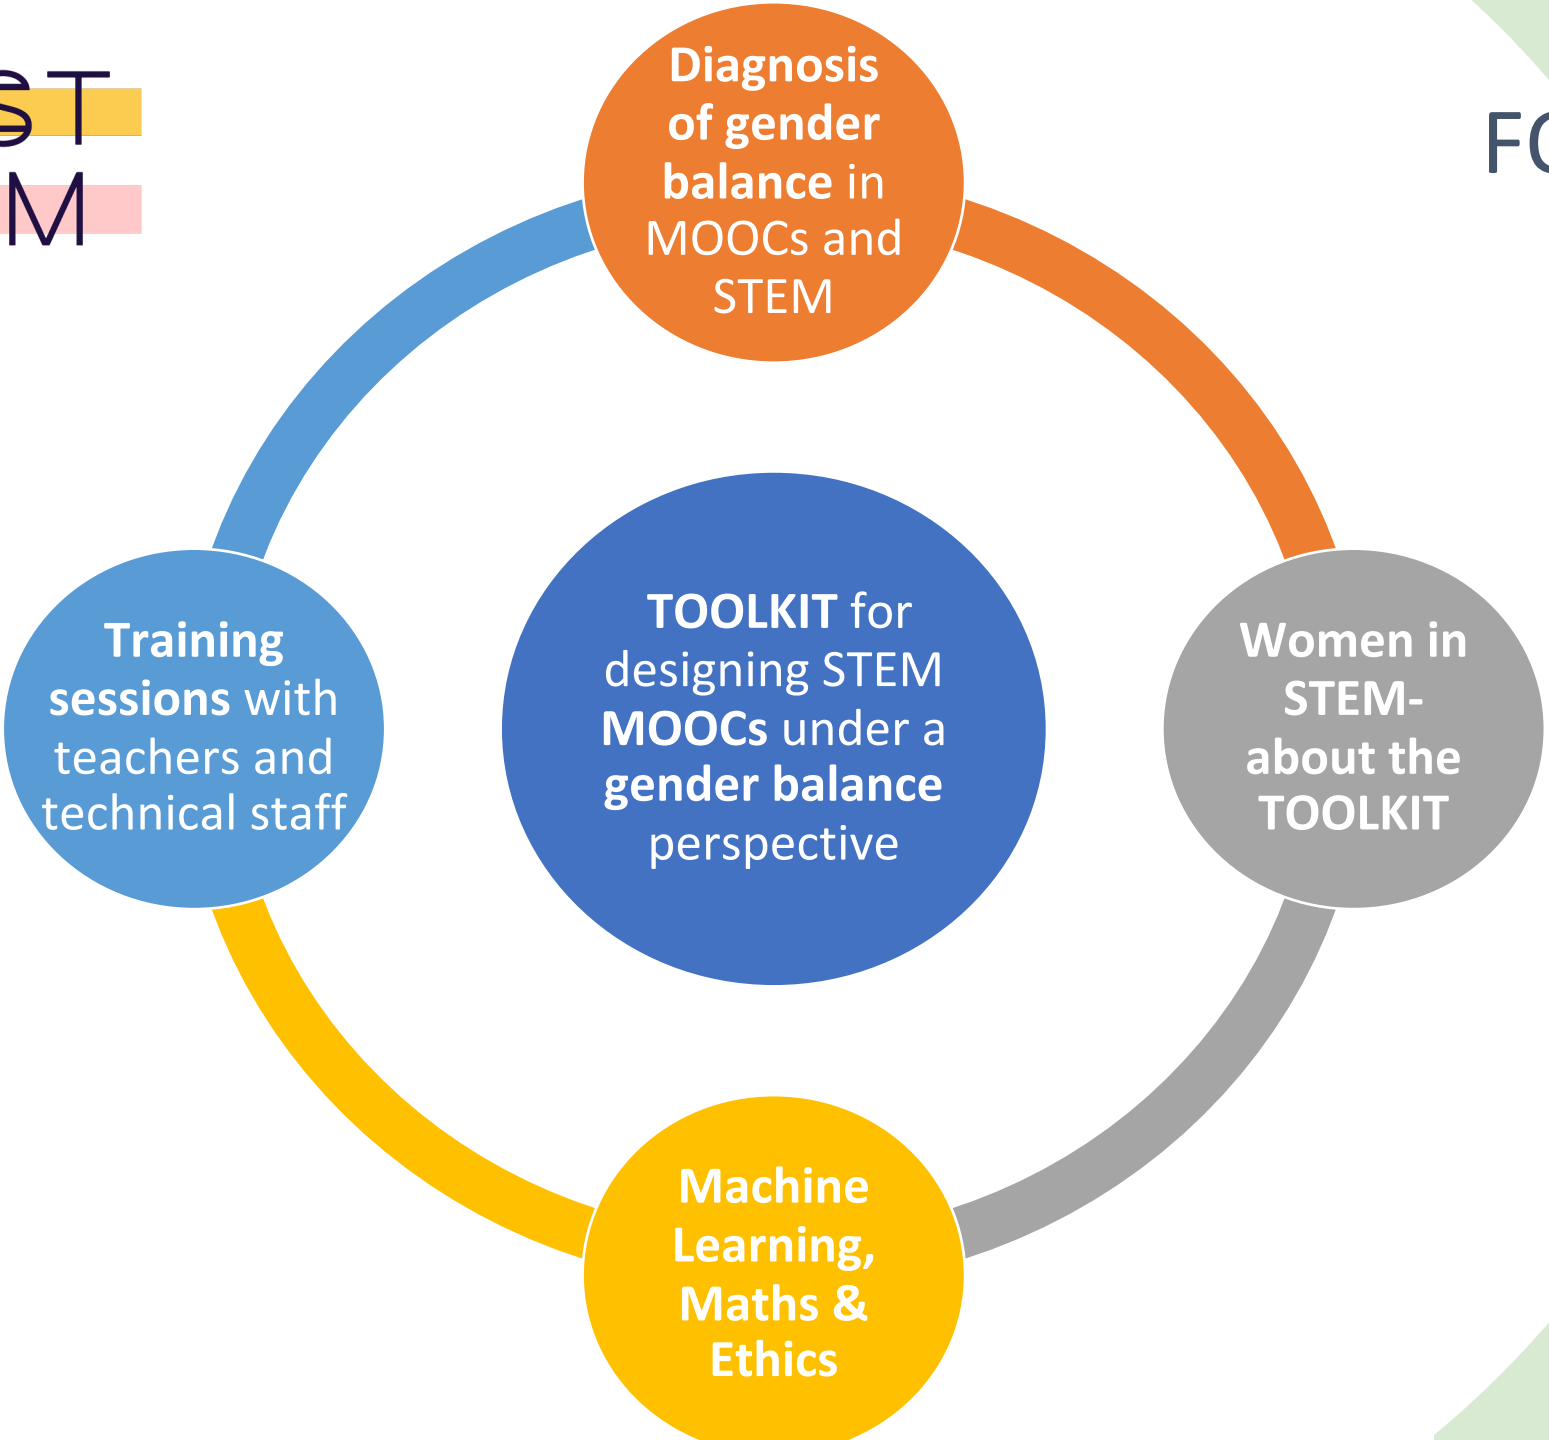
ST
M

FC

Diagnosis of gender balance in MOOCs and STEM

Training sessions with teachers and technical staff

TOOLKIT for designing STEM MOOCs under a gender balance perspective

Women in STEM- about the TOOLKIT

Machine Learning, Maths & Ethics